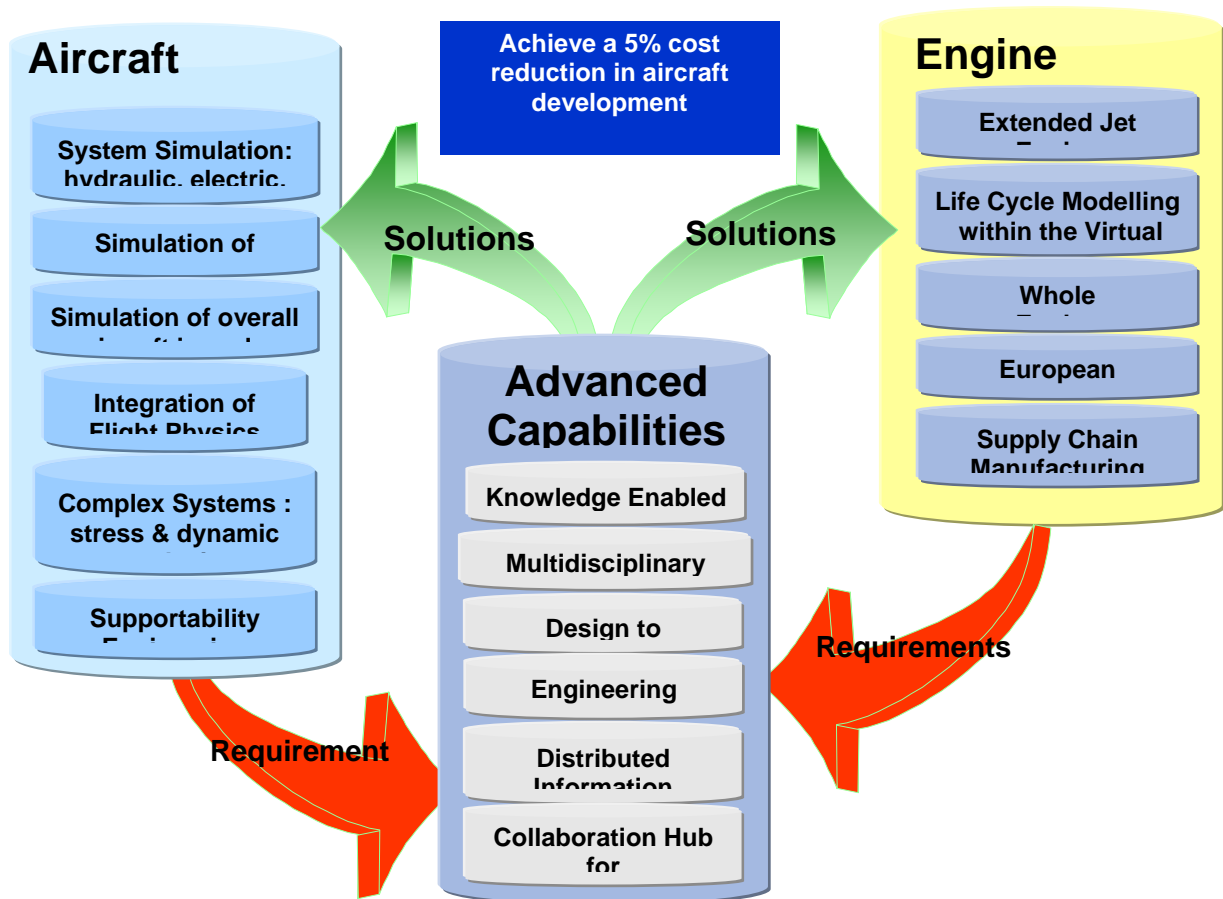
Aircraft

System Simulation: hydraulic, electric,

Simulation of

Simulation of overall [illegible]

Integration of Flight Physics

Complex Systems : stress & dynamic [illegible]

Supportability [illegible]

Achieve a 5% cost reduction in aircraft development

Solutions

Solutions

Engine

Extended Jet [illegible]

Life Cycle Modelling within the Virtual

Whole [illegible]

European

Supply Chain Manufacturing

Advanced Capabilities

Knowledge Enabled

Multidisciplinary

Design to

Engineering

Distributed Information

Collaboration Hub for

Requirements

Requirement